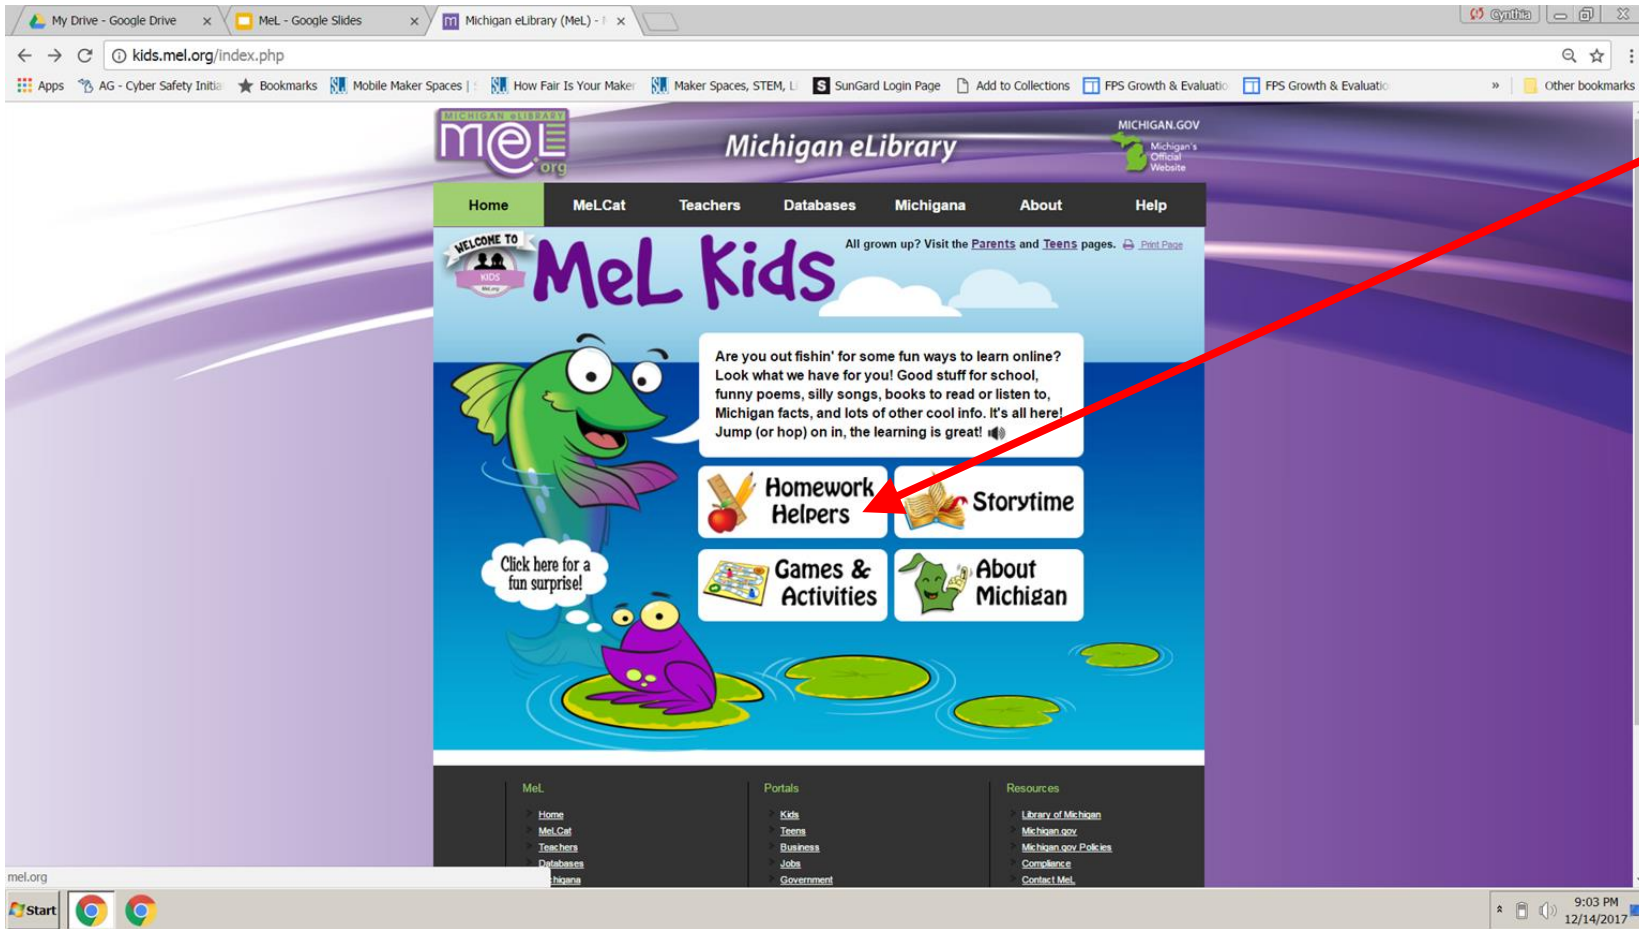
My Drive - Google Drive × MeL - Google Slides × Michigan eLibrary (MeL) - × Cynthia

kids.mel.org/index.php

Apps AG - Cyber Safety Initia Bookmarks Mobile Maker Spaces | How Fair Is Your Maker Maker Spaces, STEM, L SunGard Login Page Add to Collections FPS Growth & Evaluatio FPS Growth & Evaluatio » Other bookmarks

MICHIGAN eLIBRARY MeL .org

Michigan eLibrary

MICHIGAN.GOV Michigan's Official Website

Home MeLCat Teachers Databases Michigana About Help

WELCOME TO KIDS

MeL Kids

All grown up? Visit the Parents and Teens pages. Print Page

Are you out fishin' for some fun ways to learn online? Look what we have for you! Good stuff for school, funny poems, silly songs, books to read or listen to, Michigan facts, and lots of other cool info. It's all here! Jump (or hop) on in, the learning is great!

Homework Helpers

Storytime

Games & Activities

About Michigan

Click here for a fun surprise!

MeL
Home
MeLCat
Teachers
Databases
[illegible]higana

Portals
Kids
Teens
Business
Jobs
Government

Resources
Library of Michigan
Michigan.gov
Michigan.gov Policies
Compliance
Contact MeL

mel.org

Start

9:03 PM 12/14/2017